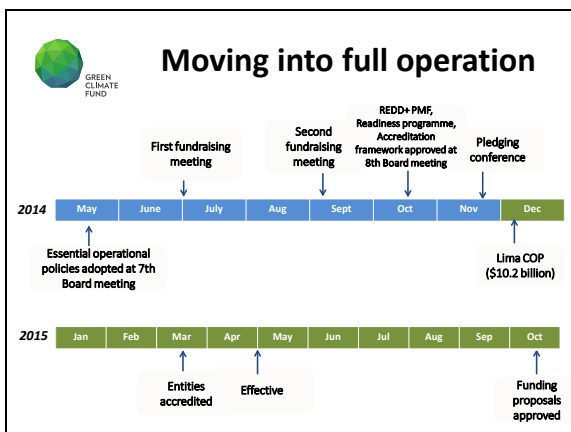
GREEN CLIMATE FUND

Moving into full operation

First fundraising meeting

Second fundraising meeting

REDD+ PMF, Readiness programme, Accreditation framework approved at 8th Board meeting

Pledging conference

2014

| May | June | July | Aug | Sept | Oct | Nov | Dec |
|---|---|---|---|---|---|---|---|

Essential operational policies adopted at 7th Board meeting

Lima COP ($10.2 billion)

2015

| Jan | Feb | Mar | Apr | May | Jun | Jul | Aug | Sep | Oct |
|---|---|---|---|---|---|---|---|---|---|

Entities accredited

Effective

Funding proposals approved